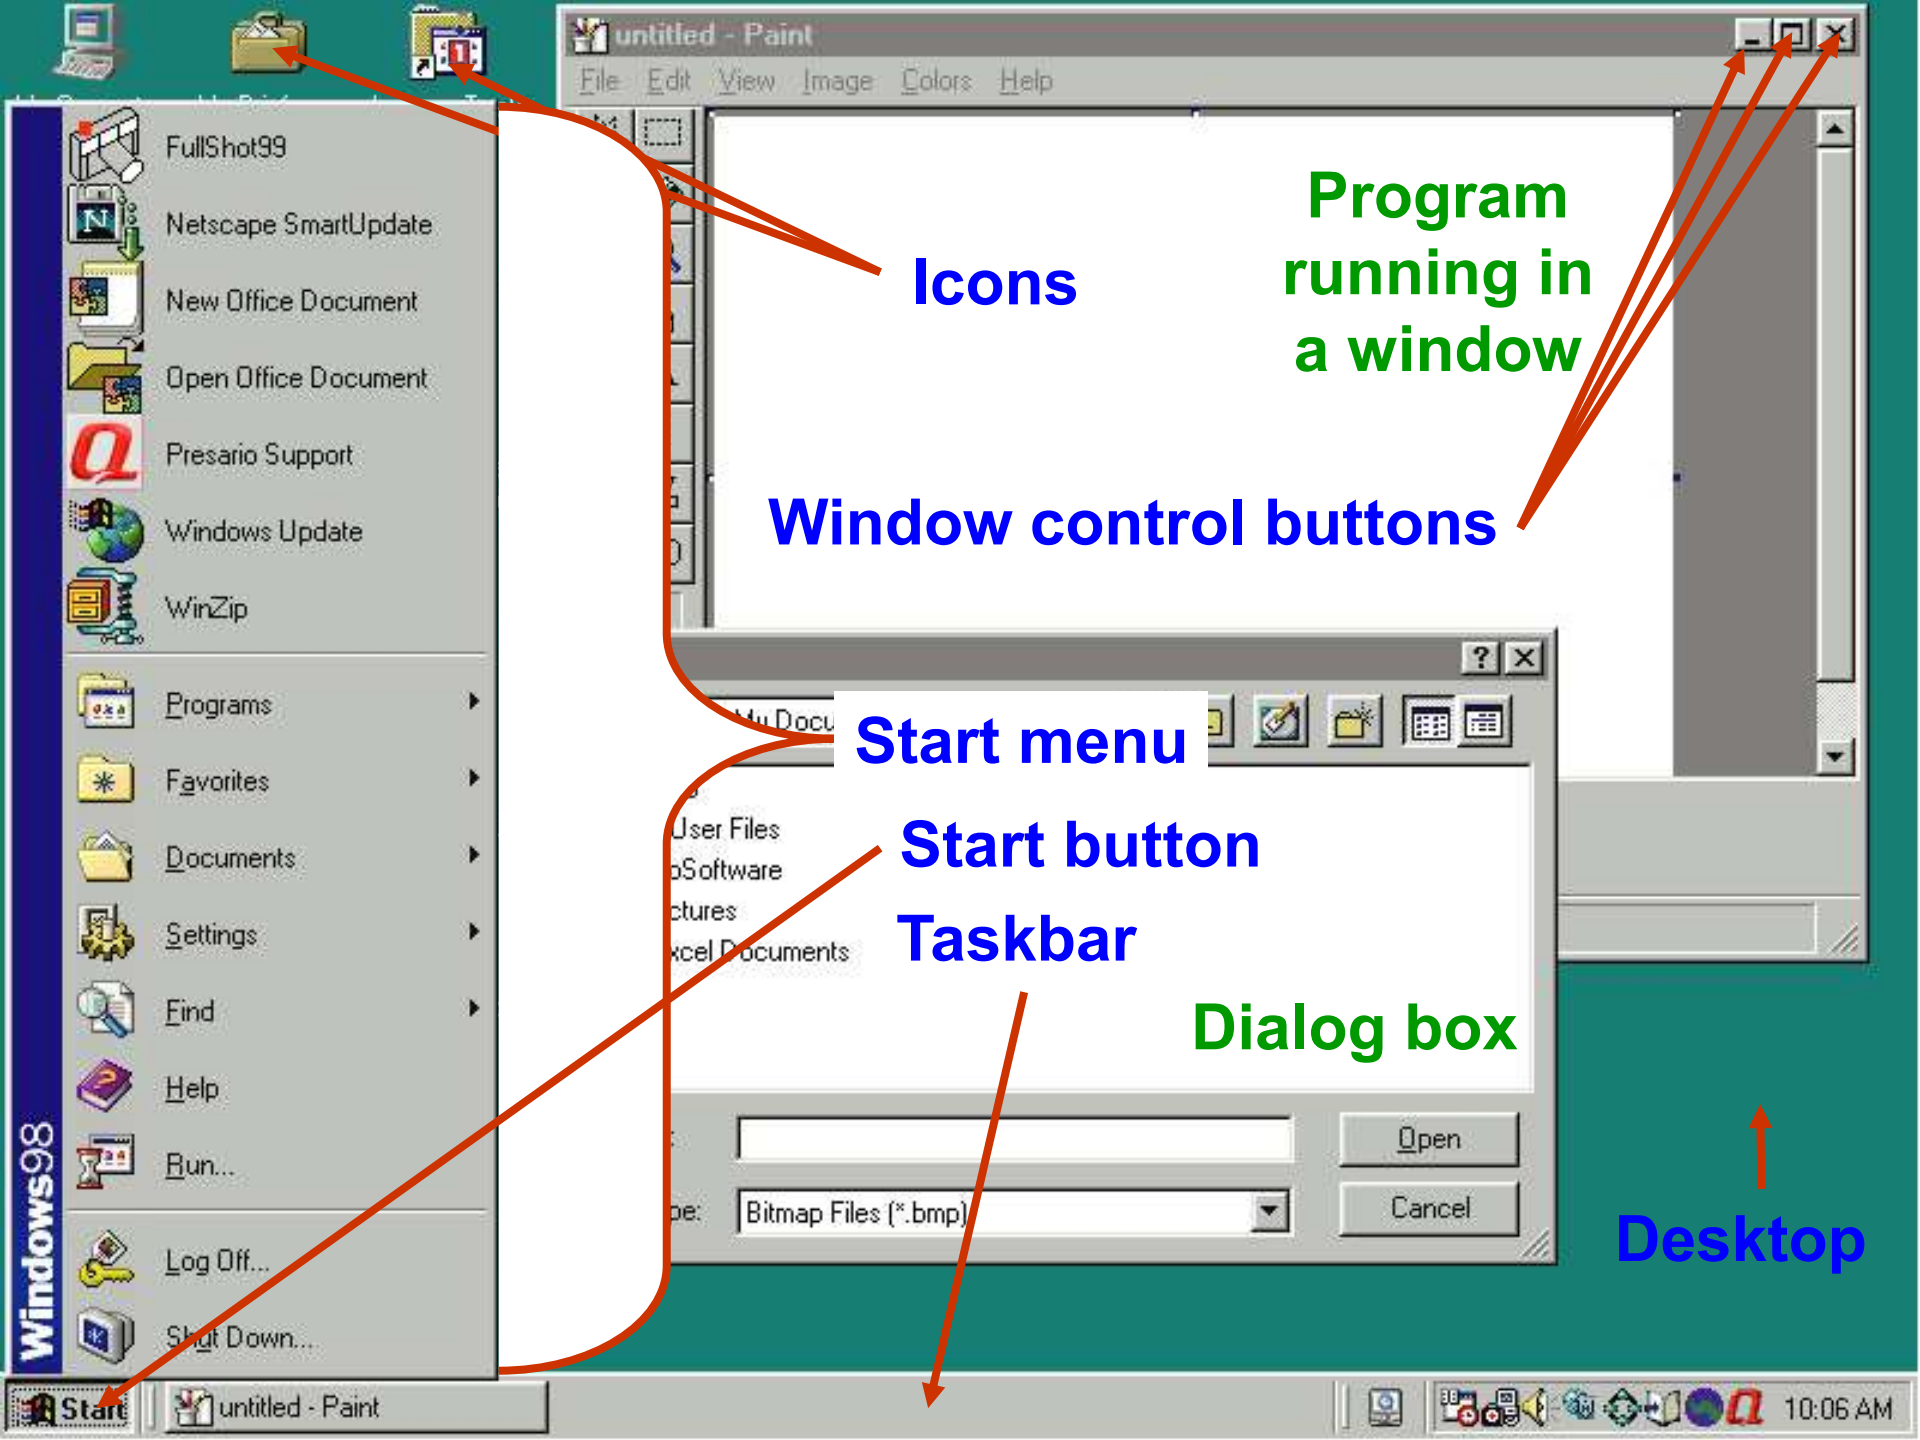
untitled - Paint

File Edit View Image Colors Help

Program running in a window

Icons

Window control buttons

FullShot99
Netscape SmartUpdate
New Office Document
Open Office Document
Presario Support
Windows Update
WinZip
Programs
Favorites
Documents
Settings
Find
Help
Run...
Log Off...
Shut Down...

Windows98

My Docu

Start menu

User Files
oSoftware
ctures
xcel Documents

Start button

Taskbar

Dialog box

Open
Cancel
pe: Bitmap Files (*.bmp)

Desktop

Start
untitled - Paint
10:06 AM